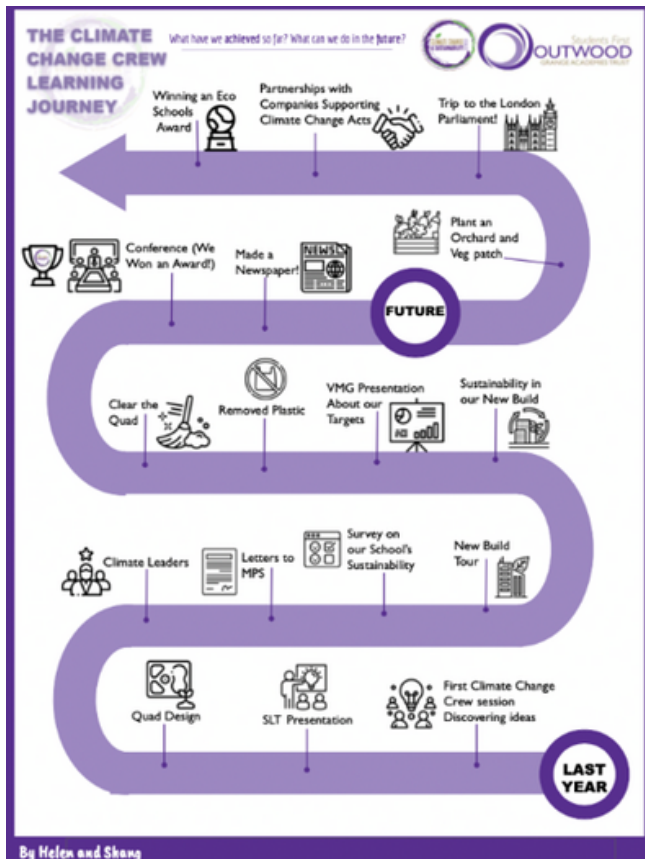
THE CLIMATE CHANGE CREW LEARNING JOURNEY

What have we achieved so far? What can we do in the future?

Students First
OUTWOOD
GRANGE ACADEMIES TRUST

Winning an Eco Schools Award

Partnerships with Companies Supporting Climate Change Acts

Trip to the London Parliament!

Plant an Orchard and Veg patch

Conference (We Won an Award!)

Made a Newspaper!

NEWS

FUTURE

Clear the Quad

Removed Plastic

VMG Presentation About our Targets

Sustainability in our New Build

Climate Leaders

Letters to MPS

Survey on our School's Sustainability

New Build Tour

Quad Design

SLT Presentation

First Climate Change Crew session Discovering ideas

LAST YEAR

By Helen and Shang